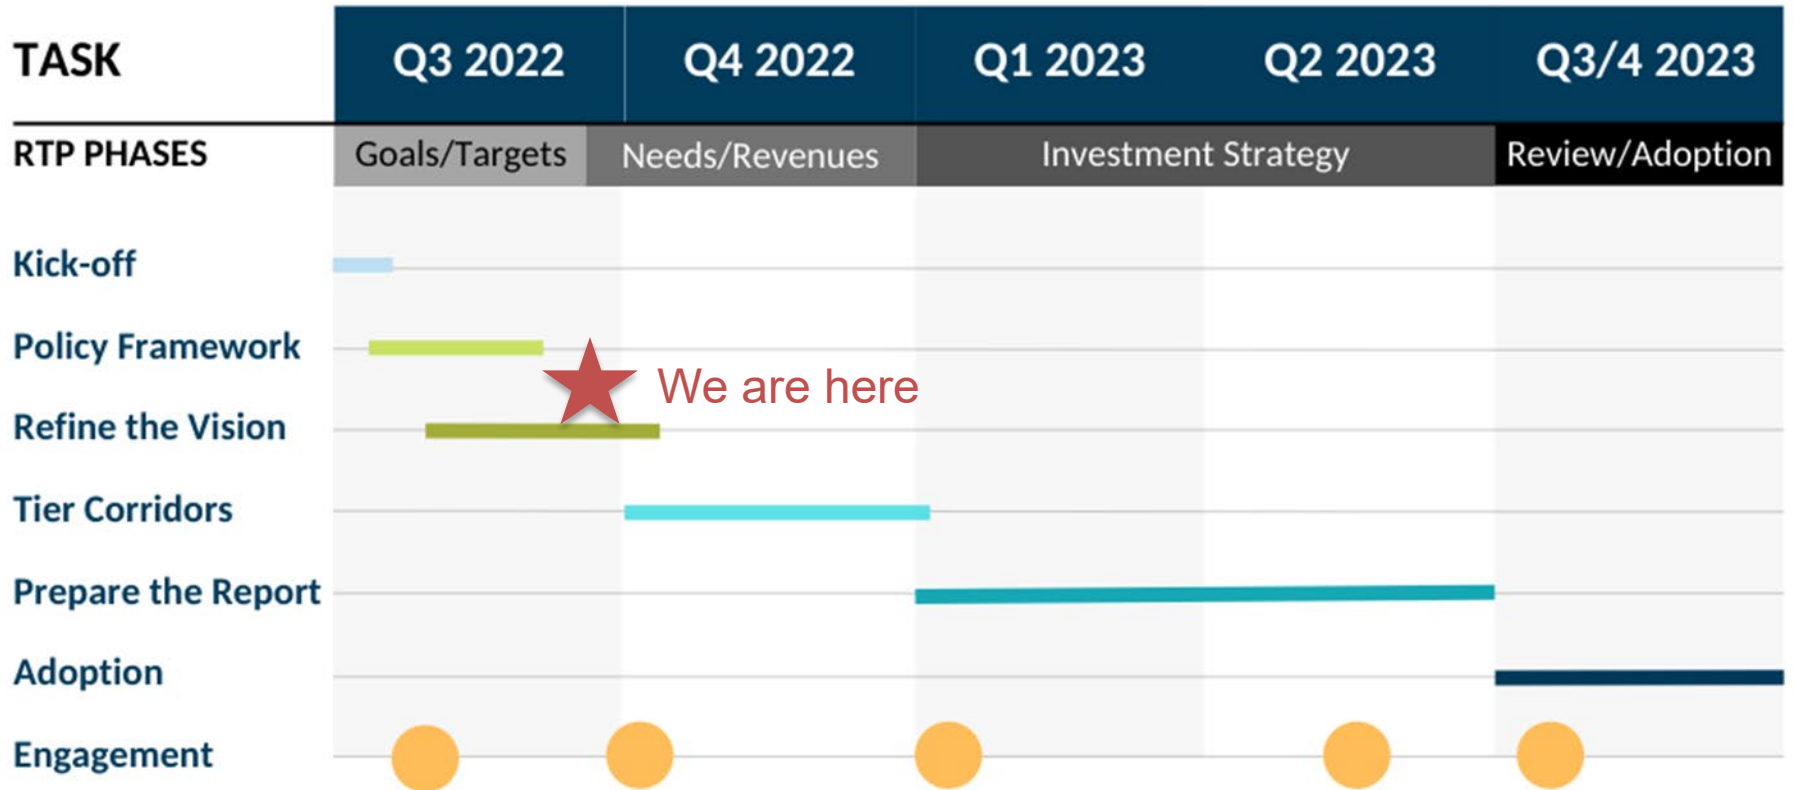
| TASK | Q3 2022 | Q4 2022 | Q1 2023 | Q2 2023 | Q3/4 2023 |
|---|---|---|---|---|---|
| RTP PHASES | Goals/Targets | Needs/Revenues | Investment Strategy | | Review/Adoption |

Kick-off

Policy Framework

We are here

Refine the Vision

Tier Corridors

Prepare the Report

Adoption

Engagement